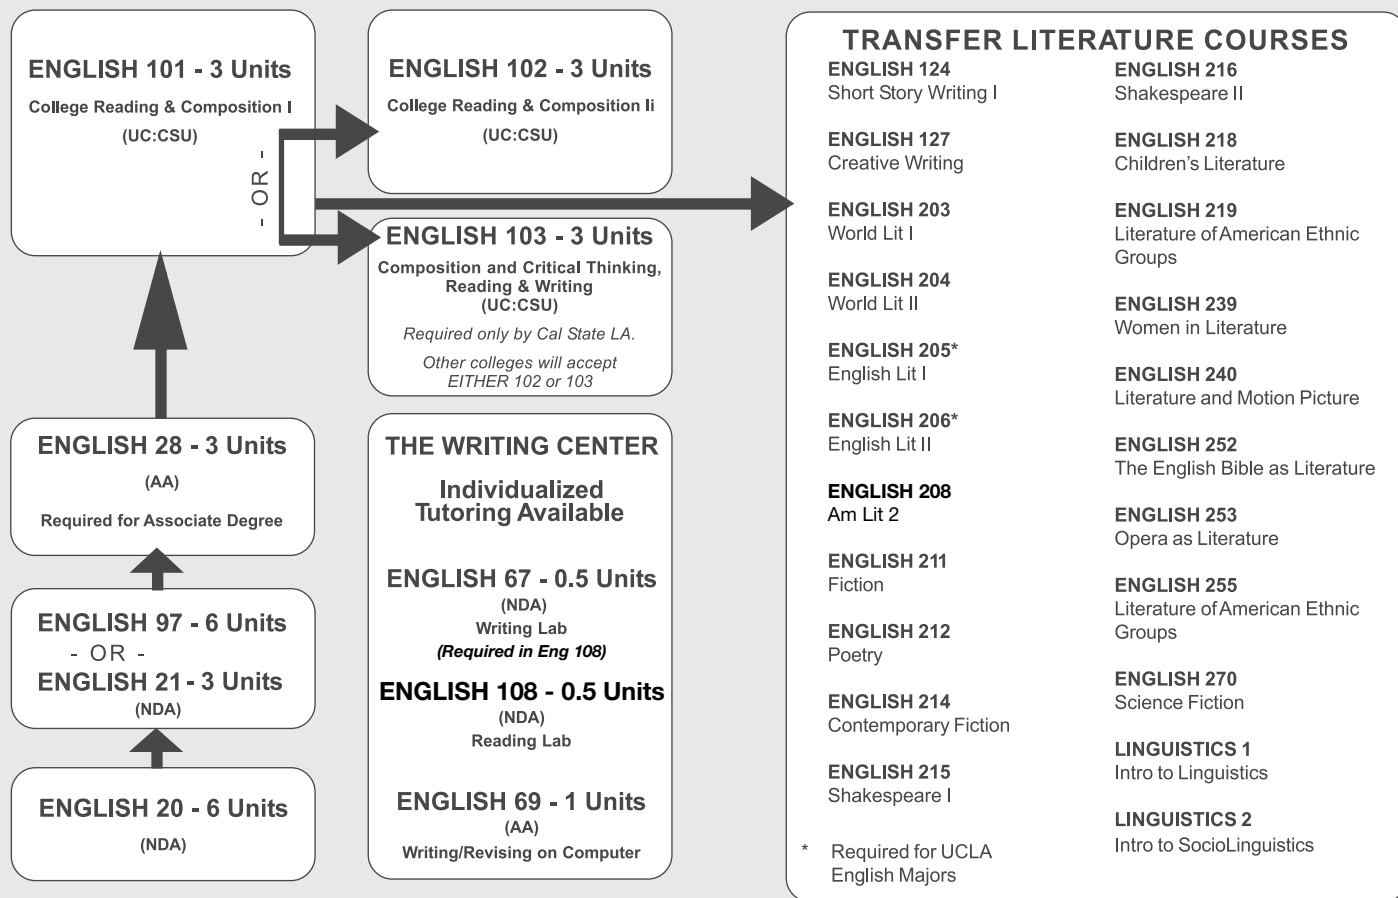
ENGLISH 101 - 3 Units
College Reading & Composition I
(UC:CSU)

- OR -

ENGLISH 102 - 3 Units
College Reading & Composition Ii
(UC:CSU)

ENGLISH 103 - 3 Units
Composition and Critical Thinking, Reading & Writing
(UC:CSU)
Required only by Cal State LA.
Other colleges will accept EITHER 102 or 103

ENGLISH 28 - 3 Units
(AA)
Required for Associate Degree

ENGLISH 97 - 6 Units
- OR -
ENGLISH 21 - 3 Units
(NDA)

ENGLISH 20 - 6 Units
(NDA)

THE WRITING CENTER
Individualized Tutoring Available

ENGLISH 67 - 0.5 Units
(NDA)
Writing Lab
(Required in Eng 108)

ENGLISH 108 - 0.5 Units
(NDA)
Reading Lab

ENGLISH 69 - 1 Units
(AA)
Writing/Revising on Computer

TRANSFER LITERATURE COURSES

ENGLISH 124
Short Story Writing I

ENGLISH 127
Creative Writing

ENGLISH 203
World Lit I

ENGLISH 204
World Lit II

ENGLISH 205*
English Lit I

ENGLISH 206*
English Lit II

ENGLISH 208
Am Lit 2

ENGLISH 211
Fiction

ENGLISH 212
Poetry

ENGLISH 214
Contemporary Fiction

ENGLISH 215
Shakespeare I

* Required for UCLA English Majors

ENGLISH 216
Shakespeare II

ENGLISH 218
Children's Literature

ENGLISH 219
Literature of American Ethnic Groups

ENGLISH 239
Women in Literature

ENGLISH 240
Literature and Motion Picture

ENGLISH 252
The English Bible as Literature

ENGLISH 253
Opera as Literature

ENGLISH 255
Literature of American Ethnic Groups

ENGLISH 270
Science Fiction

LINGUISTICS 1
Intro to Linguistics

LINGUISTICS 2
Intro to SocioLinguistics